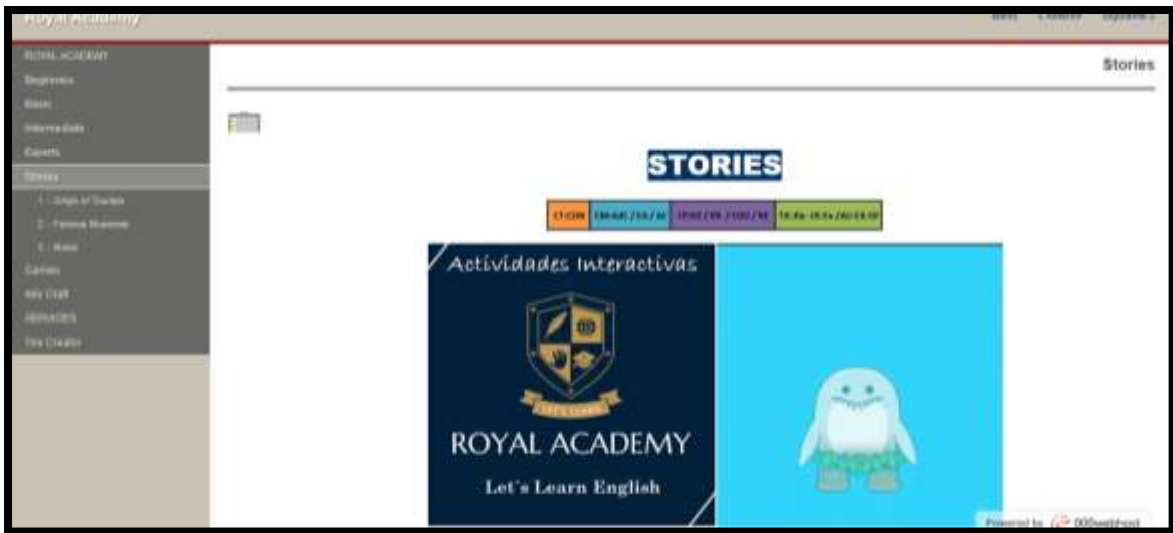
Royal Academy

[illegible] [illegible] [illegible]

ROYAL ACADEMY
Beginners
Basic
Intermediate
Experts
Stories
1 - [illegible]
2 - Famous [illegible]
3 - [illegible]
Games
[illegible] Craft
SERVICES
The Creator

Stories

STORIES

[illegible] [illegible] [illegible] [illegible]

Actividades Interactivas

LET'S LEARN

ROYAL ACADEMY

Let's Learn English

Powered by 000webhost